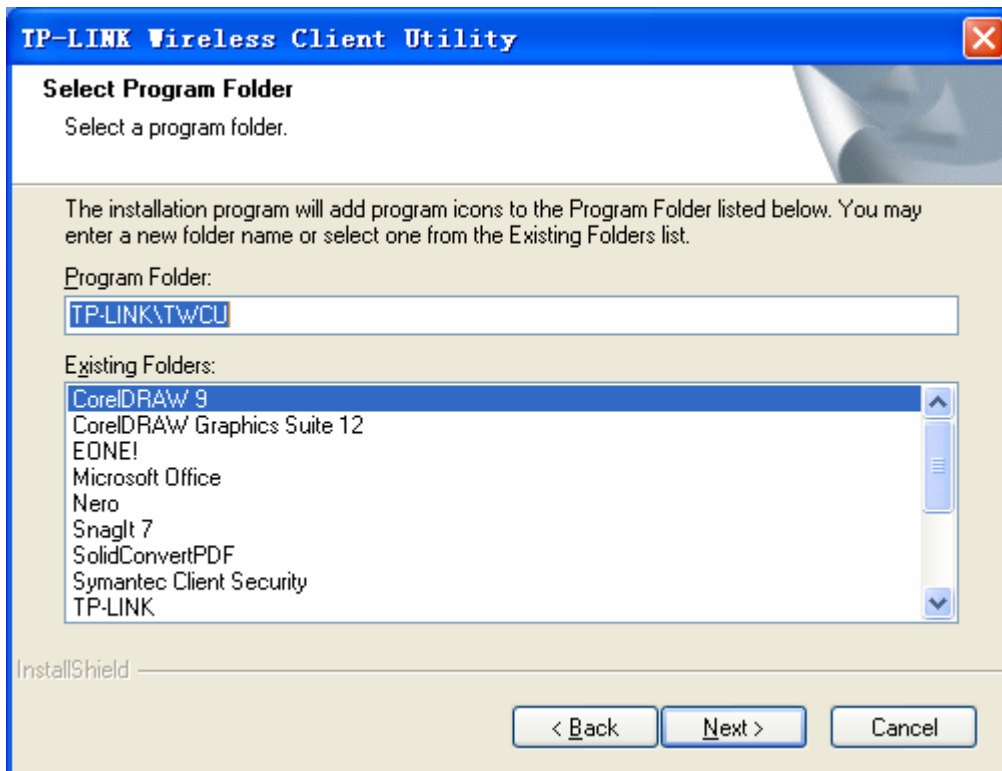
TP-LINK Wireless Client Utility

Select Program Folder

Select a program folder.

The installation program will add program icons to the Program Folder listed below. You may enter a new folder name or select one from the Existing Folders list.

Program Folder:

TP-LINK\TWCU

Existing Folders:

CorelDRAW 9
CorelDRAW Graphics Suite 12
EONE!
Microsoft Office
Nero
SnagIt 7
SolidConvertPDF
Symantec Client Security
TP-LINK

InstallShield

< Back

Next >

Cancel